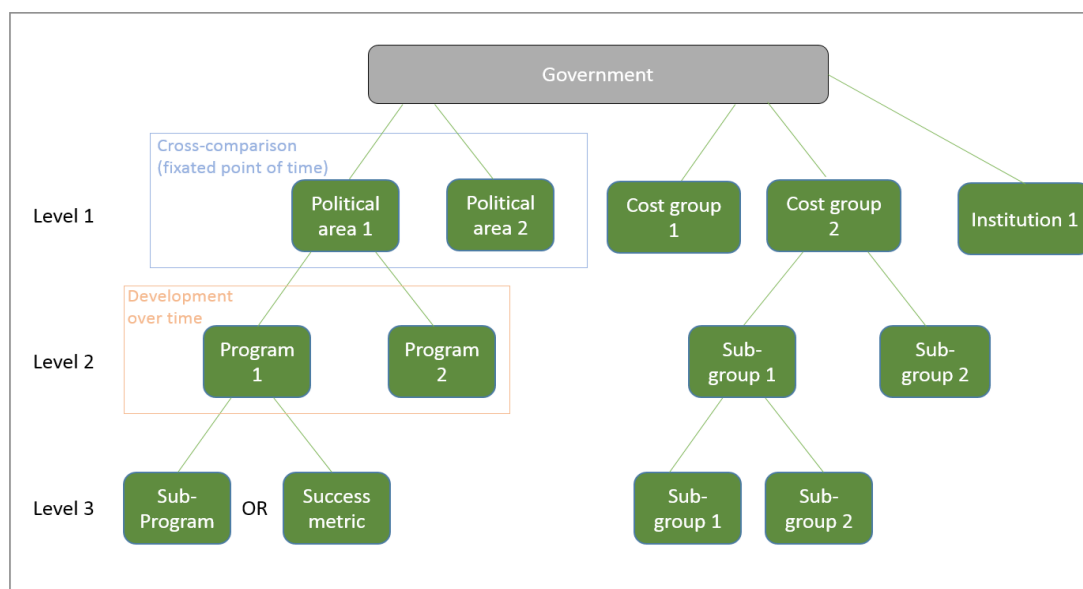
Government

Cross-comparison
(fixated point of time)

Level 1

Political area 1

Political area 2

Cost group 1

Cost group 2

Institution 1

Development over time

Level 2

Program 1

Program 2

Sub-group 1

Sub-group 2

Level 3

Sub-Program

OR

Success metric

Sub-group 1

Sub-group 2